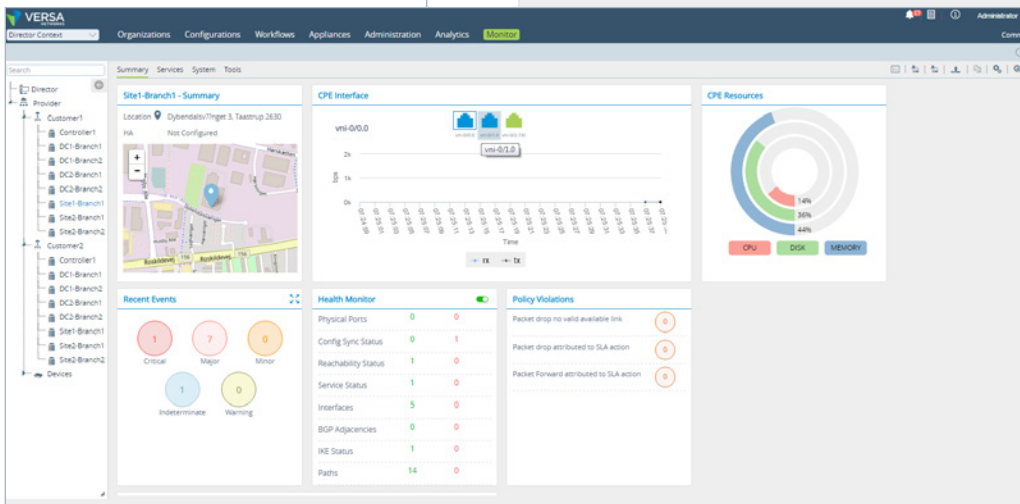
VERSA NETWORKS

Director Context

Organizations Configurations Workflows Appliances Administration Analytics Monitor

Administrator

Comm

Search

Director
Provider
Customer1
Controller1
DC1-Branch1
DC1-Branch2
DC2-Branch1
DC2-Branch2
Site1-Branch1
Site2-Branch1
Site2-Branch2
Customer2
Controller1
DC1-Branch1
DC1-Branch2
DC2-Branch1
DC2-Branch2
Site1-Branch1
Site2-Branch1
Site2-Branch2
Devices

Summary Services System Tools

Site1-Branch1 - Summary

Location Dybendalsvinget 3, Taastrup 2630

HA Not Configured

CPE Interface

vni-0/0.0

vni-0/0.0 vni-0/1.0 vni-0/2.0

vni-0/1.0

bps

2k

1k

0k

Time

rx tx

CPE Resources

14%

36%

44%

CPU DISK MEMORY

Recent Events

1 Critical

7 Major

0 Minor

1 Indeterminate

0 Warning

Health Monitor

| | | |
|---|---|---|
| Physical Ports | 0 | 0 |
| Config Sync Status | 0 | 1 |
| Reachability Status | 1 | 0 |
| Service Status | 1 | 0 |
| Interfaces | 5 | 0 |
| BGP Adjacencies | 0 | 0 |
| IKE Status | 1 | 0 |
| Paths | 14 | 0 |

Policy Violations

Packet drop no valid available link 0

Packet drop attributed to SLA action 0

Packet Forward attributed to SLA action 0